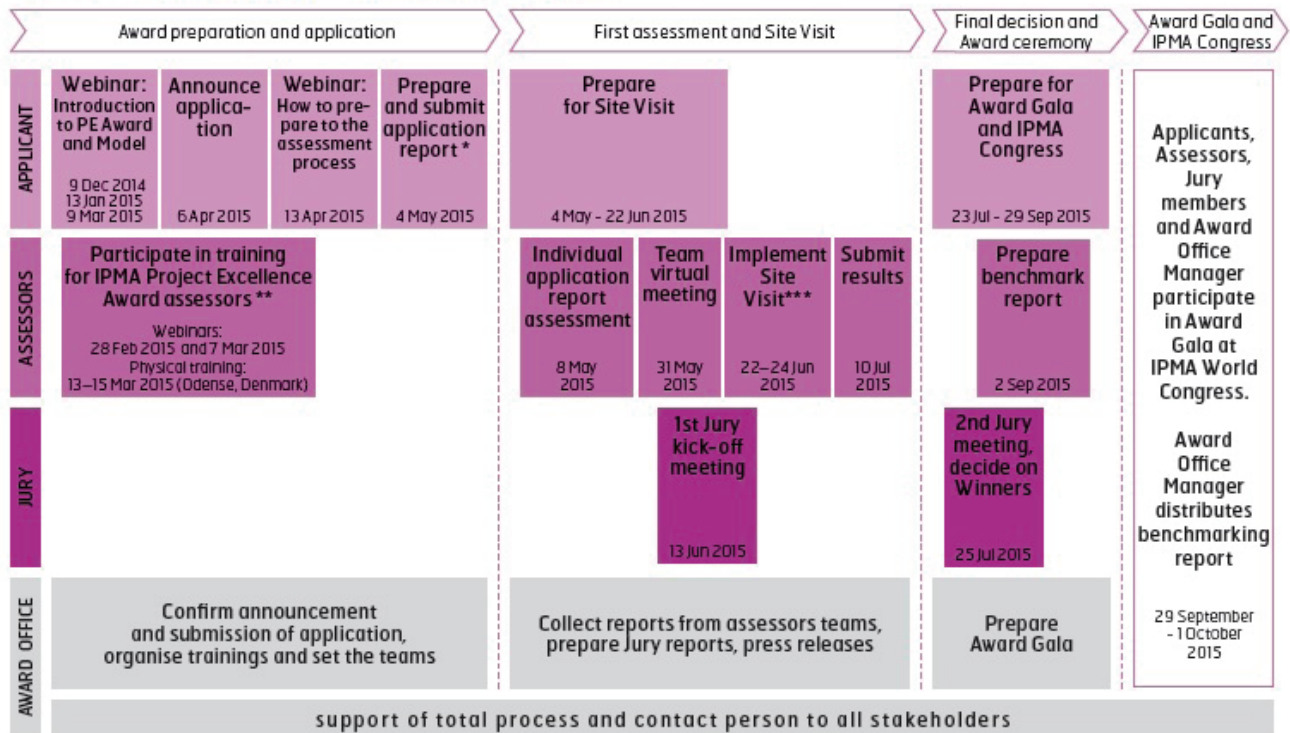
Award preparation and application

First assessment and Site Visit

Final decision and Award ceremony

Award Gala and IPMA Congress

APPLICANT

Webinar: Introduction to PE Award and Model
9 Dec 2014
13 Jan 2015
9 Mar 2015

Announce application
6 Apr 2015

Webinar: How to prepare to the assessment process
13 Apr 2015

Prepare and submit application report *
4 May 2015

Prepare for Site Visit
4 May - 22 Jun 2015

Prepare for Award Gala and IPMA Congress
23 Jul - 29 Sep 2015

Applicants, Assessors, Jury members and Award Office Manager participate in Award Gala at IPMA World Congress.

Award Office Manager distributes benchmarking report

29 September - 1 October 2015

ASSESSORS

Participate in training for IPMA Project Excellence Award assessors **
Webinars:
28 Feb 2015 and 7 Mar 2015
Physical training:
13–15 Mar 2015 (Odense, Denmark)

Individual application report assessment
8 May 2015

Team virtual meeting
31 May 2015

Implement Site Visit***
22–24 Jun 2015

Submit results
10 Jul 2015

Prepare benchmark report
2 Sep 2015

JURY

1st Jury kick-off meeting
13 Jun 2015

2nd Jury meeting, decide on Winners
25 Jul 2015

AWARD OFFICE

Confirm announcement and submission of application, organise trainings and set the teams

Collect reports from assessors teams, prepare Jury reports, press releases

Prepare Award Gala

support of total process and contact person to all stakeholders